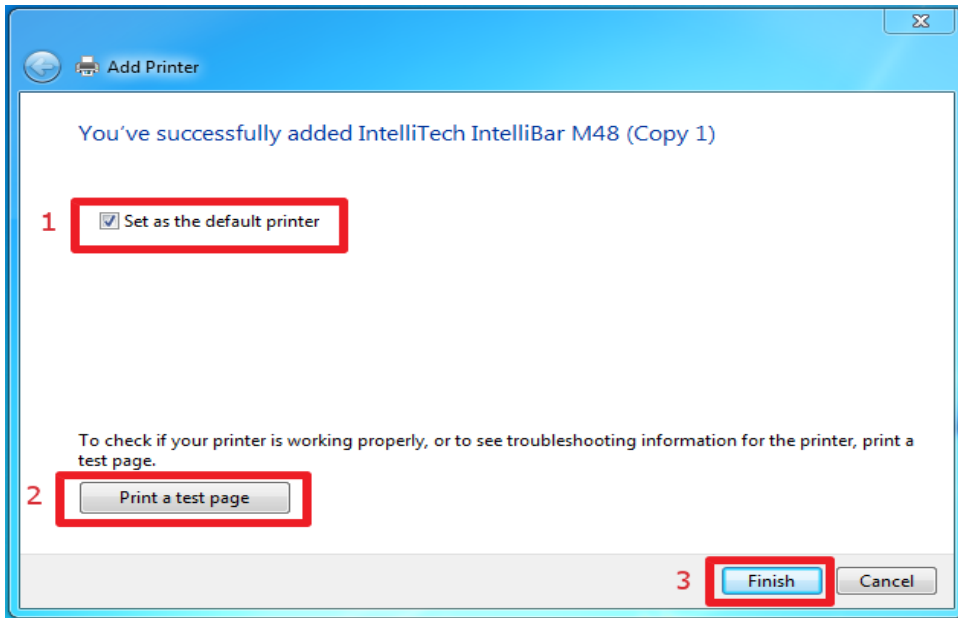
Add Printer

You've successfully added IntelliTech IntelliBar M48 (Copy 1)

1 Set as the default printer

To check if your printer is working properly, or to see troubleshooting information for the printer, print a test page.

2 Print a test page

3 Finish Cancel